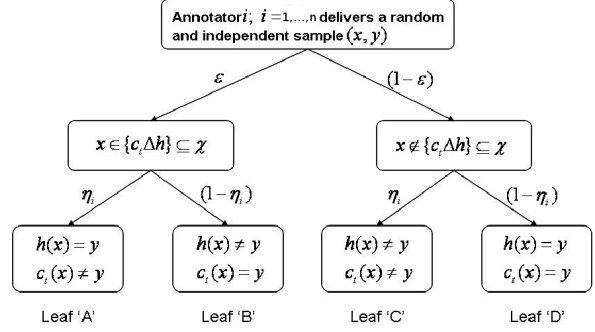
Annotator $i$; $i = 1,\ldots,n$ delivers a random and independent sample $(x, y)$

$\varepsilon$

$(1-\varepsilon)$

$x \in \{c_i \Delta h\} \subseteq \chi$

$x \notin \{c_i \Delta h\} \subseteq \chi$

$\eta_i$

$(1-\eta_i)$

$\eta_i$

$(1-\eta_i)$

$h(x) = y$
$c_i(x) \neq y$

$h(x) \neq y$
$c_i(x) = y$

$h(x) \neq y$
$c_i(x) \neq y$

$h(x) = y$
$c_i(x) = y$

Leaf 'A'

Leaf 'B'

Leaf 'C'

Leaf 'D'